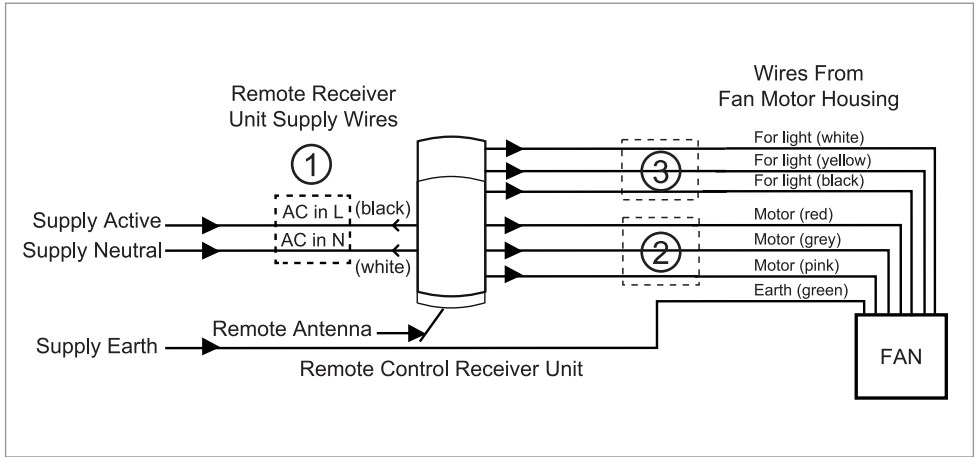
Remote Receiver
Unit Supply Wires

1

Supply Active
Supply Neutral

AC in L
AC in N

(black)
(white)

Supply Earth

Remote Antenna

Remote Control Receiver Unit

Wires From
Fan Motor Housing

3

For light (white)
For light (yellow)
For light (black)

2

Motor (red)
Motor (grey)
Motor (pink)
Earth (green)

FAN